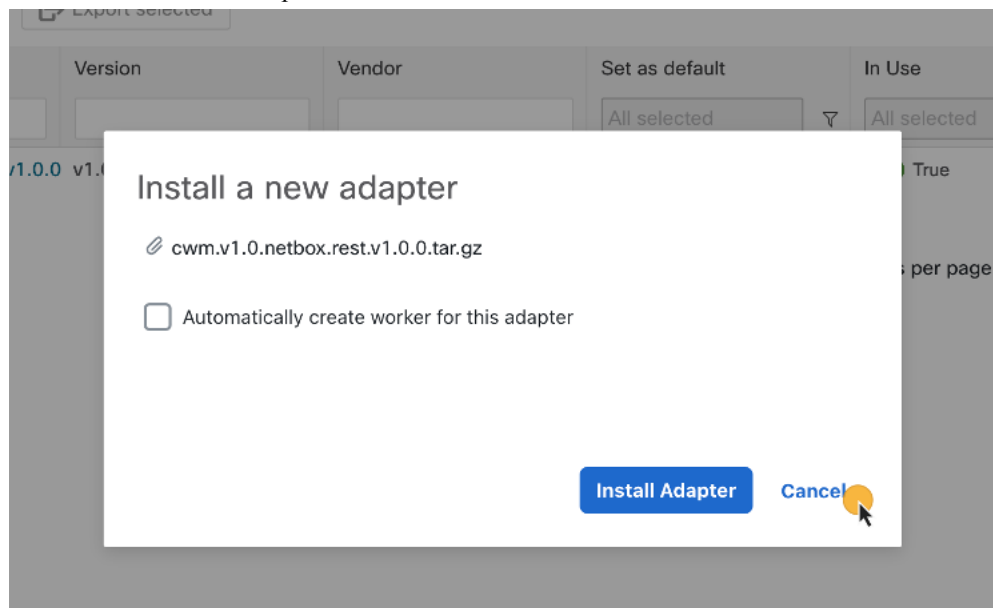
Export selected

| Version | Vendor | Set as default | In Use |
|---|---|---|---|
| | | All selected | All selected |
| v1.0.0 v1.0 | | | True |

s per page

Install a new adapter

cwm.v1.0.netbox.rest.v1.0.0.tar.gz

Automatically create worker for this adapter

Install Adapter

Cancel